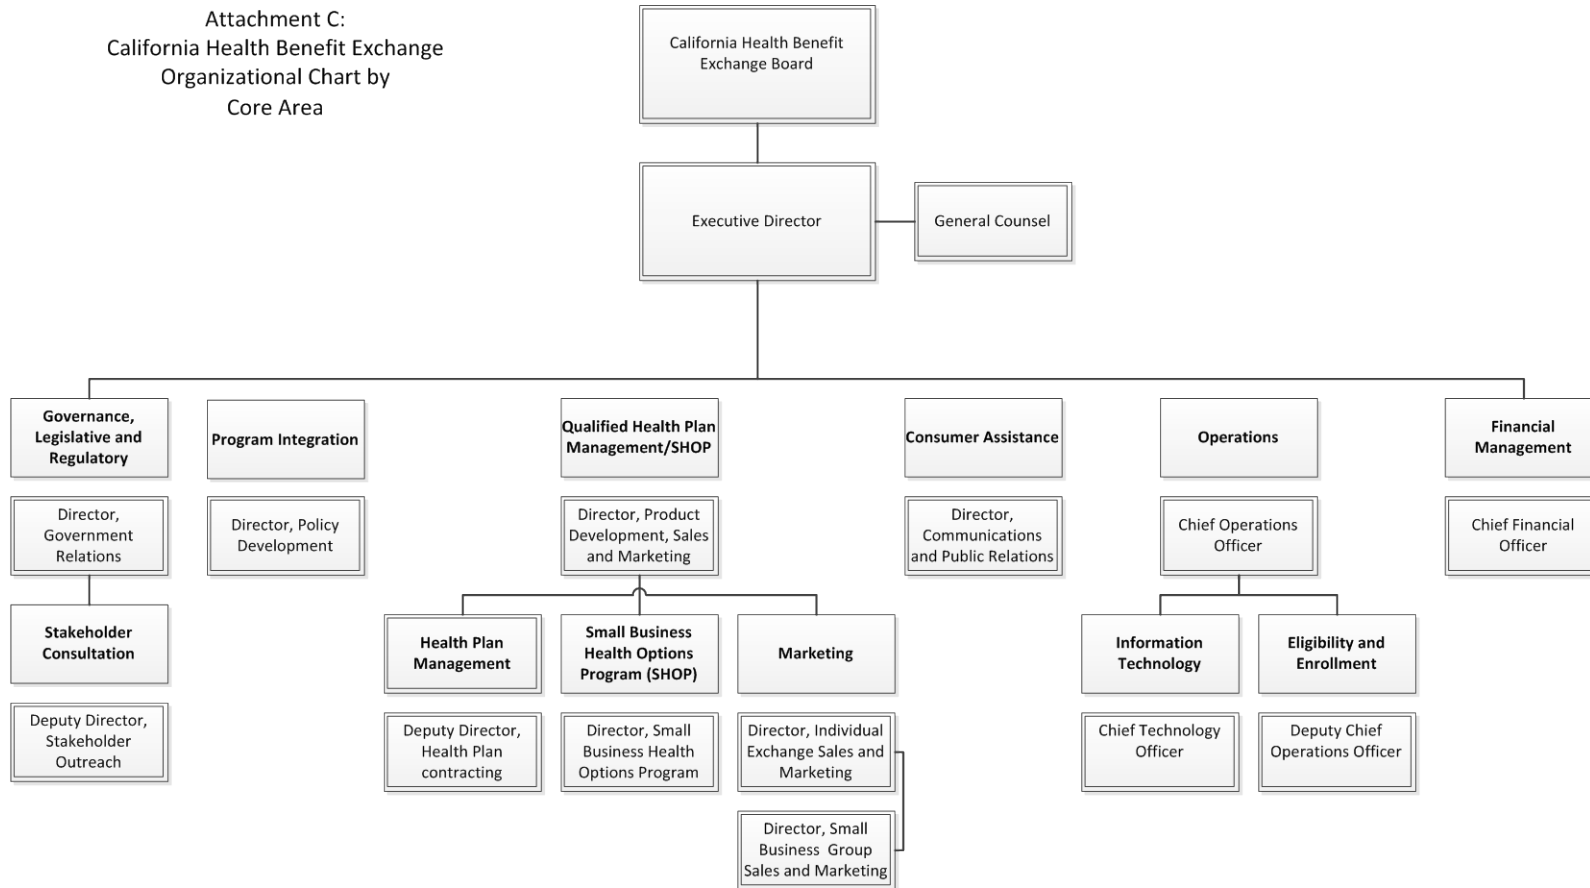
Attachment C:
California Health Benefit Exchange
Organizational Chart by
Core Area

California Health Benefit Exchange Board

Executive Director

General Counsel

Governance, Legislative and Regulatory

Director, Government Relations

Stakeholder Consultation

Deputy Director, Stakeholder Outreach

Program Integration

Director, Policy Development

Qualified Health Plan Management/SHOP

Director, Product Development, Sales and Marketing

Health Plan Management

Deputy Director, Health Plan contracting

Small Business Health Options Program (SHOP)

Director, Small Business Health Options Program

Marketing

Director, Individual Exchange Sales and Marketing

Director, Small Business Group Sales and Marketing

Consumer Assistance

Director, Communications and Public Relations

Operations

Chief Operations Officer

Information Technology

Chief Technology Officer

Eligibility and Enrollment

Deputy Chief Operations Officer

Financial Management

Chief Financial Officer